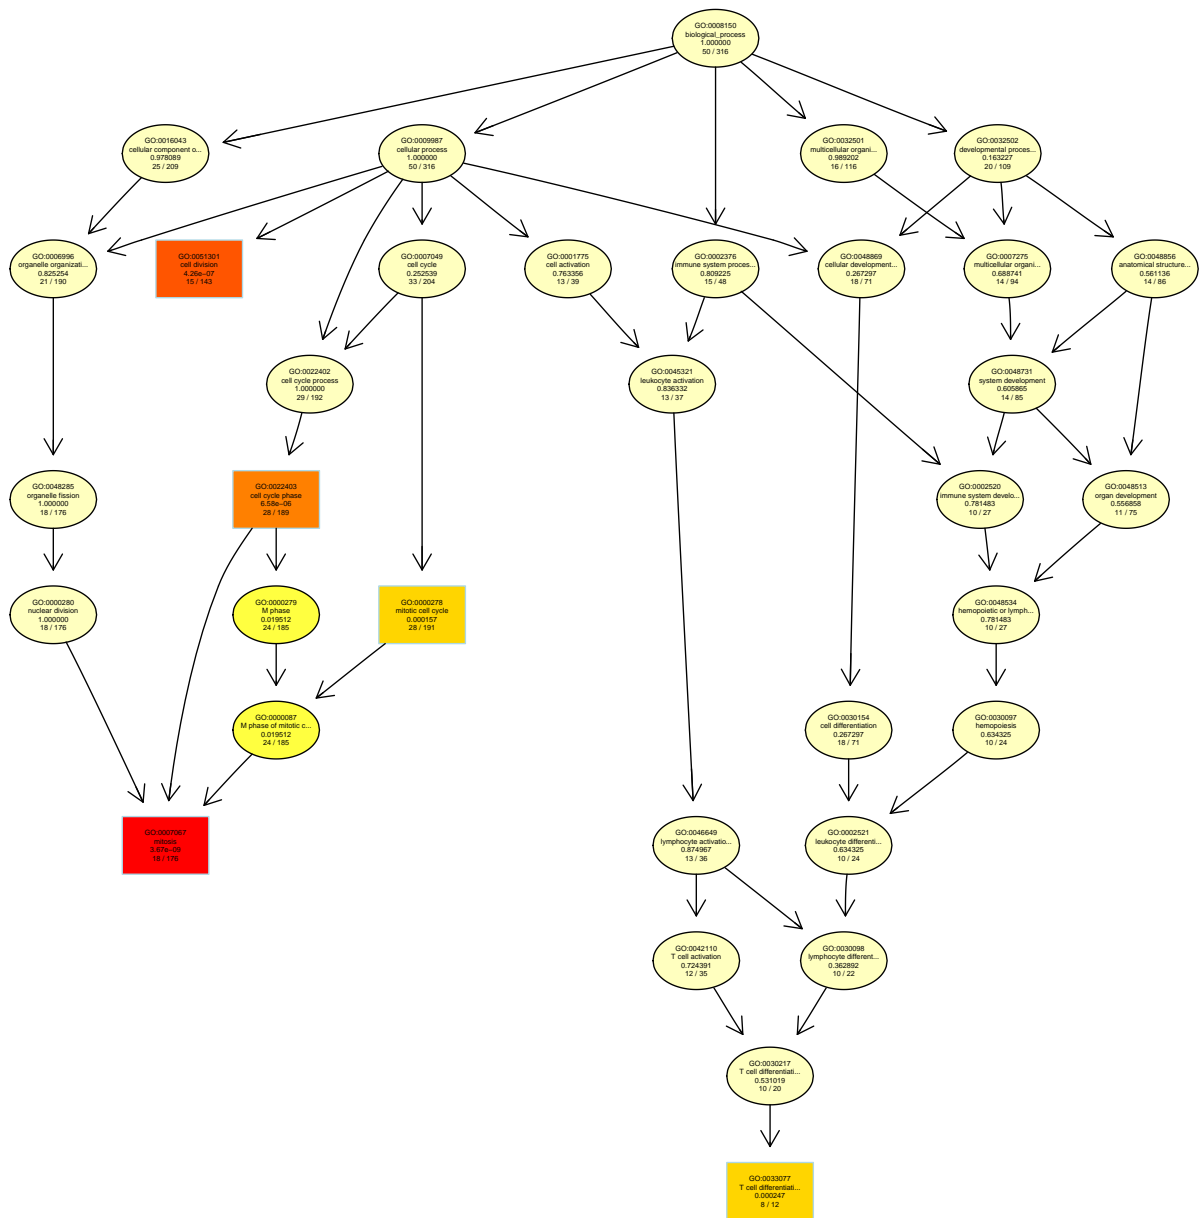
GO:0008150
biological_process
1.000000
50 / 316

GO:0016043
cellular component o...
0.978089
25 / 209

GO:0009987
cellular process
1.000000
50 / 316

GO:0032501
multicellular organi...
0.989202
16 / 116

GO:0032502
developmental proces...
0.163227
20 / 109

GO:0006996
organelle organizati...
0.825254
21 / 190

GO:0051301
cell division
4.26e-07
15 / 143

GO:0007049
cell cycle
0.252539
33 / 204

GO:0001775
cell activation
0.763356
13 / 39

GO:0002376
immune system proces...
0.809225
15 / 48

GO:0048869
cellular development...
0.267297
18 / 71

GO:0007275
multicellular organi...
0.688741
14 / 94

GO:0048856
anatomical structure...
0.561136
14 / 86

GO:0022402
cell cycle process
1.000000
29 / 192

GO:0045321
leukocyte activation
0.836332
13 / 37

GO:0048731
system development
0.605865
14 / 85

GO:0048285
organelle fission
1.000000
18 / 176

GO:0022403
cell cycle phase
6.58e-06
28 / 189

GO:0002520
immune system develo...
0.781483
10 / 27

GO:0048513
organ development
0.556858
11 / 75

GO:0000280
nuclear division
1.000000
18 / 176

GO:0000279
M phase
0.019512
24 / 185

GO:0000278
mitotic cell cycle
0.000157
28 / 191

GO:0048534
hemopoietic or lymph...
0.781483
10 / 27

GO:0000087
M phase of mitotic c...
0.019512
24 / 185

GO:0030154
cell differentiation
0.267297
18 / 71

GO:0030097
hemopoiesis
0.634325
10 / 24

GO:0007067
mitosis
3.57e-09
18 / 176

GO:0046649
lymphocyte activatio...
0.874967
13 / 36

GO:0002521
leukocyte differenti...
0.634325
10 / 24

GO:0042110
T cell activation
0.724391
12 / 35

GO:0030098
lymphocyte different...
0.362892
10 / 22

GO:0030217
T cell differentiati...
0.531019
10 / 20

GO:0033077
T cell differentiati...
0.000247
8 / 12